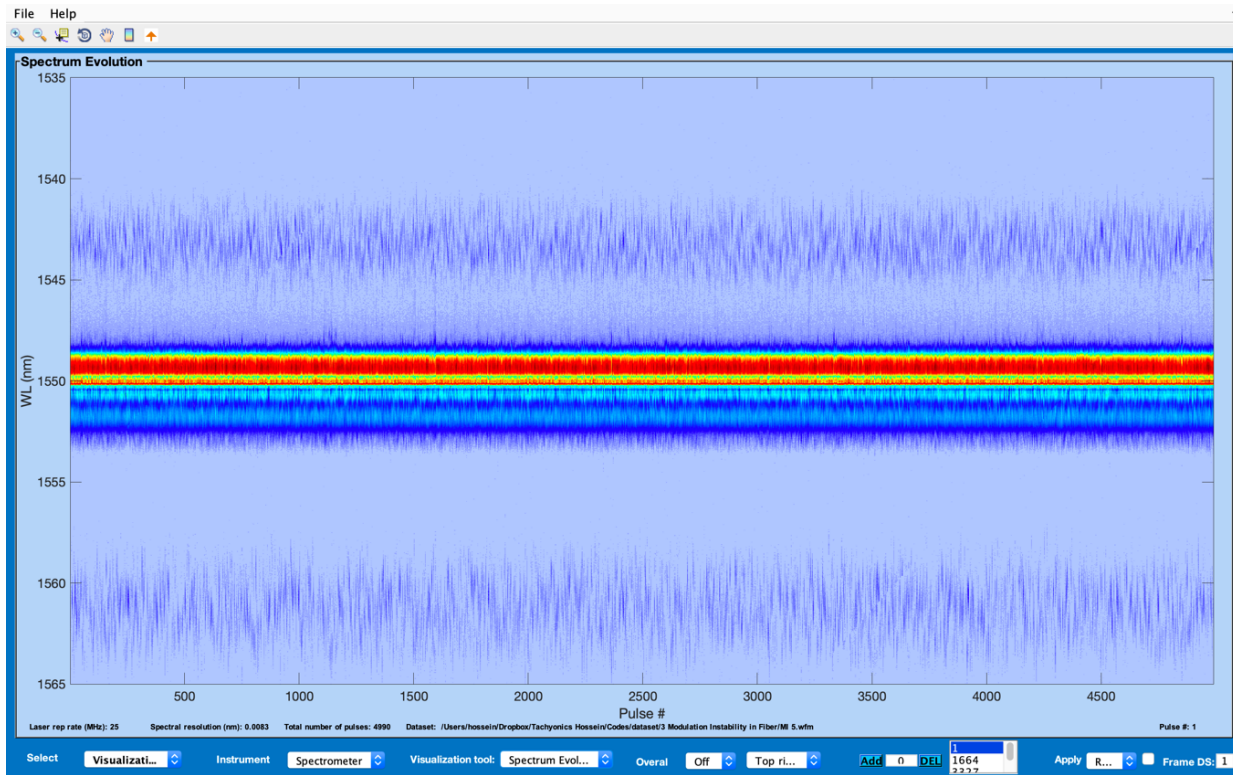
File Help

Spectrum Evolution

1535
1540
1545
1550
1555
1560
1565

WL (nm)

500 1000 1500 2000 2500 3000 3500 4000 4500

Pulse #

Laser rep rate (MHz): 25 Spectral resolution (nm): 0.0083 Total number of pulses: 4990 Dataset: /Users/hossein/Dropbox/Tachyonics Hossein/Codes/dataset/3 Modulation Instability in Fiber/MI 5.wfm Pulse #: 1

Select Visualizati... Instrument Spectrometer Visualization tool: Spectrum Evol... Overal Off Top ri... Add 0 DEL 1 1664 3327 Apply R... Frame DS: 1